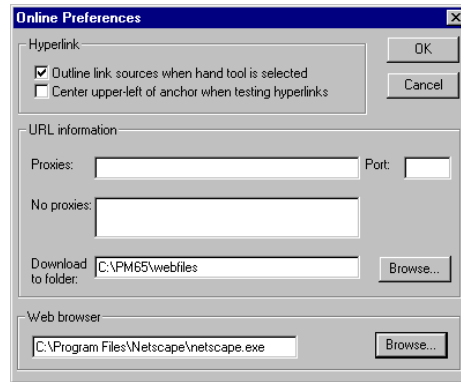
Online Preferences

Hyperlink

☑ Outline link sources when hand tool is selected
☐ Center upper-left of anchor when testing hyperlinks

OK

Cancel

URL information

Proxies:

Port:

No proxies:

Download to folder: C:\PM65\webfiles

Browse...

Web browser

C:\Program Files\Netscape\netscape.exe

Browse...